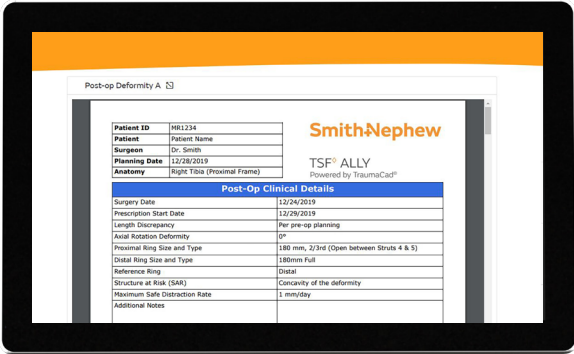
Post-op Deformity A

| Patient ID | MR1234 |
|---|---|
| Patient | Patient Name |
| Surgeon | Dr. Smith |
| Planning Date | 12/28/2019 |
| Anatomy | Right Tibia (Proximal Frame) |

Smith+Nephew

TSF◇ ALLY
Powered by TraumaCad®

Post-Op Clinical Details

| | |
|---|---|
| Surgery Date | 12/24/2019 |
| Prescription Start Date | 12/29/2019 |
| Length Discrepancy | Per pre-op planning |
| Axial Rotation Deformity | 0° |
| Proximal Ring Size and Type | 180 mm, 2/3rd (Open between Struts 4 & 5) |
| Distal Ring Size and Type | 180mm Full |
| Reference Ring | Distal |
| Structure at Risk (SAR) | Concavity of the deformity |
| Maximum Safe Distraction Rate | 1 mm/day |
| Additional Notes | |